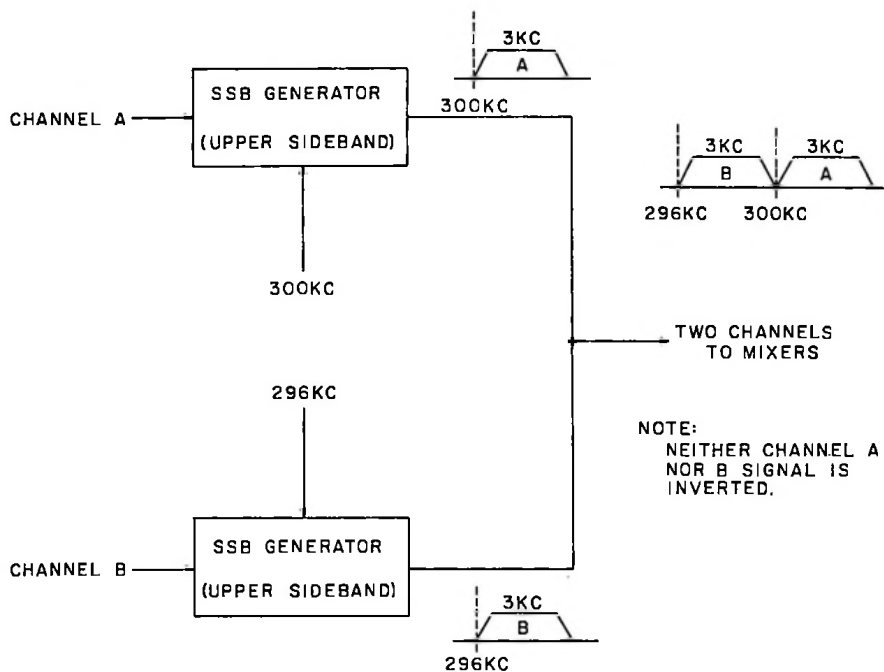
3KC
A
SSB GENERATOR
CHANNEL A
(UPPER SIDEBAND)
300KC
3KC
3KC
B
A
296KC
300KC
300KC
TWO CHANNELS TO MIXERS
296KC
NOTE:
NEITHER CHANNEL A NOR B SIGNAL IS INVERTED.
SSB GENERATOR
CHANNEL B
(UPPER SIDEBAND)
3KC
B
296KC